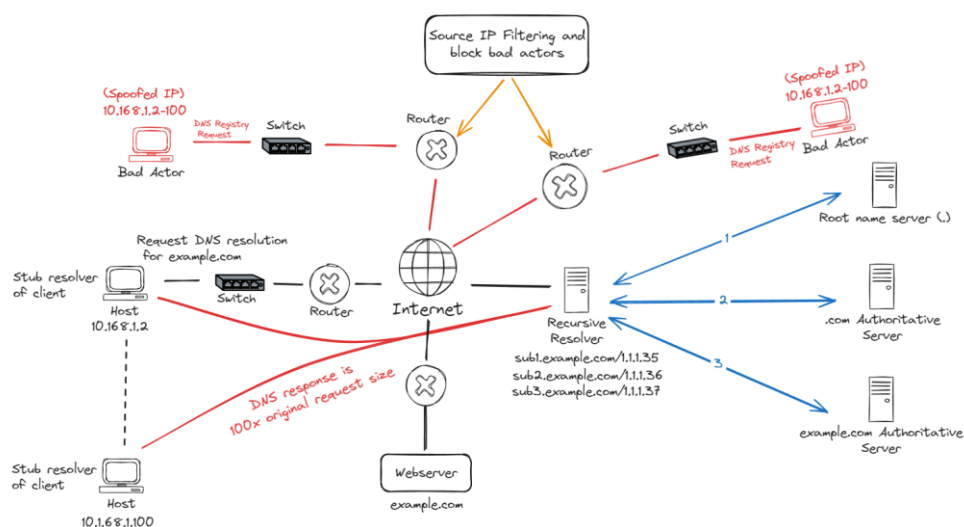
Source IP Filtering and block bad actors

(Spoofed IP)
10.168.1.2-100

DNS Registry Request

Switch

Bad Actor

Router

Router

Switch

DNS Registry Request

(Spoofed IP)
10.168.1.2-100

Bad Actor

Root name server (.)

Request DNS resolution for example.com

Stub resolver of client

Host
10.168.1.2

Switch

Router

Internet

1

2

Recursive Resolver

.com Authoritative Server

sub1.example.com/1.1.1.35
sub2.example.com/1.1.1.36
sub3.example.com/1.1.1.37

3

DNS response is 100x original request size

example.com Authoritative Server

Stub resolver of client

Host
10.1.68.1.100

Webserver

example.com